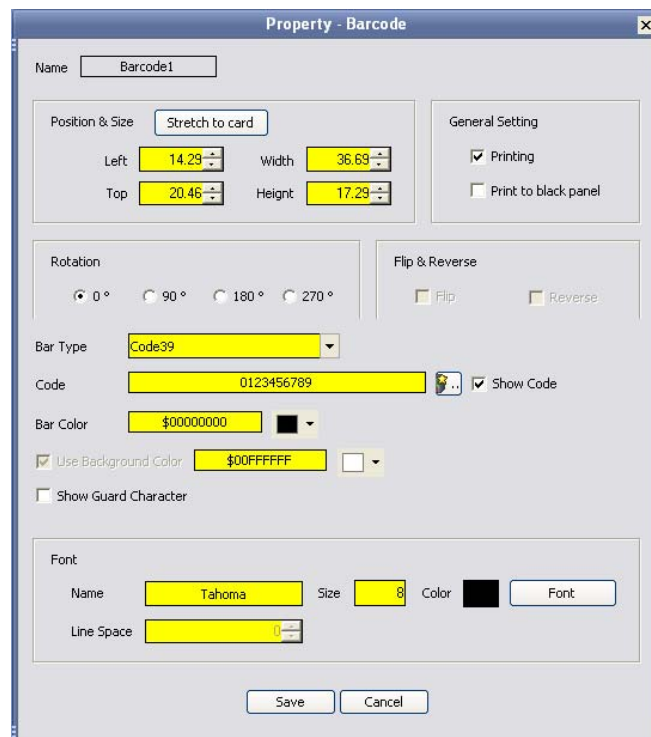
Property - Barcode

Name Barcode1

Position & Size Stretch to card

Left 14.29 Width 36.69

Top 20.46 Height 17.29

General Setting

Printing

Print to black panel

Rotation

0° 90° 180° 270°

Flip & Reverse

Flip Reverse

Bar Type Code39

Code 0123456789 Show Code

Bar Color $00000000

Use Background Color $00FFFFFF

Show Guard Character

Font

Name Tahoma Size 8 Color Font

Line Space 0

Save Cancel